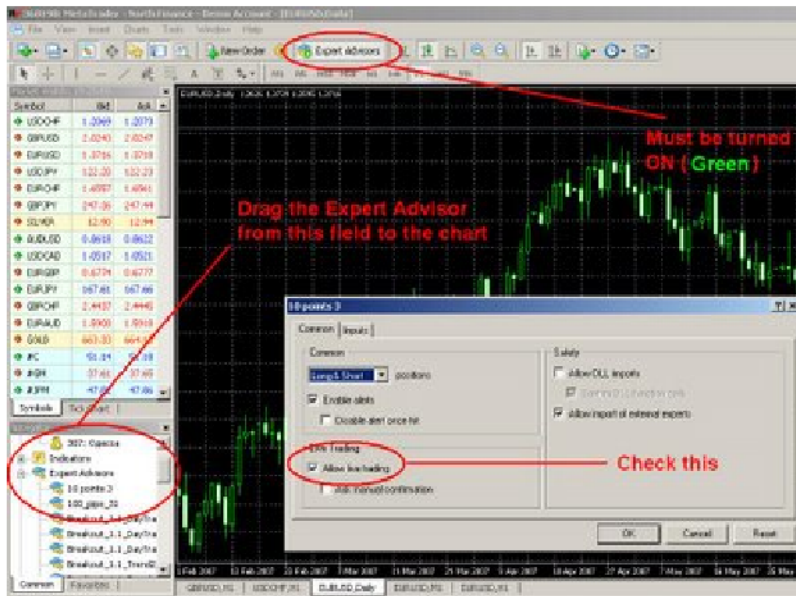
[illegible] MetaTrader - North Finance - Demo Account - [EURUSD,Daily]

File View Insert Charts Tools Window Help

New Order

Expert Advisors

Must be turned ON ( Green )

Drag the Expert Advisor from this field to the chart

| Symbol | Bid | Ask |
|---|---|---|
| USDCHF | 1.2069 | 1.2073 |
| GBPUSD | 2.0243 | 2.0247 |
| EURUSD | 1.3716 | 1.3718 |
| USDJPY | 122.20 | 122.23 |
| EURCHF | 1.6557 | 1.6561 |
| GBPJPY | 247.36 | 247.44 |
| SILVER | 12.90 | 12.94 |
| AUDUSD | 0.8618 | 0.8622 |
| USDCAD | 1.0517 | 1.0521 |
| EURGBP | 0.6774 | 0.6777 |
| EURJPY | 167.61 | 167.66 |
| GBPCHF | 2.4437 | 2.4445 |
| EURAUD | 1.5900 | 1.5910 |
| GOLD | 663.30 | 663.80 |
| #C | 51.04 | 51.08 |
| #GM | 37.61 | 37.65 |
| #JPM | 47.82 | 47.86 |

Symbols | Tick Chart

Navigator

Indicators

Expert Advisors

10 points 3

100_pips_31

Breakout_1.1_DayTra

Breakout_1.1_DayTra

Breakout_1.1_TrendI

Common | Favorites

10 points 3

Common | Inputs

Common

Long & Short positions

Enable alerts

Disable alert once hit

Live Trading

Allow live trading

Ask manual confirmation

Safety

Allow DLL imports

Confirm DLL function calls

Allow import of external experts

Check this

OK Cancel Reset

EURUSD,Daily

1 Feb 2007 12 Feb 2007 21 Feb 2007 2 Mar 2007 13 Mar 2007 22 Mar 2007 2 Apr 2007 11 Apr 2007 18 Apr 2007 27 Apr 2007 7 May 2007 16 May 2007 25 May

GBPUSD,M1 | USDCHF,M1 | EURUSD,Daily | EURUSD,M1 | EURUSD,M1